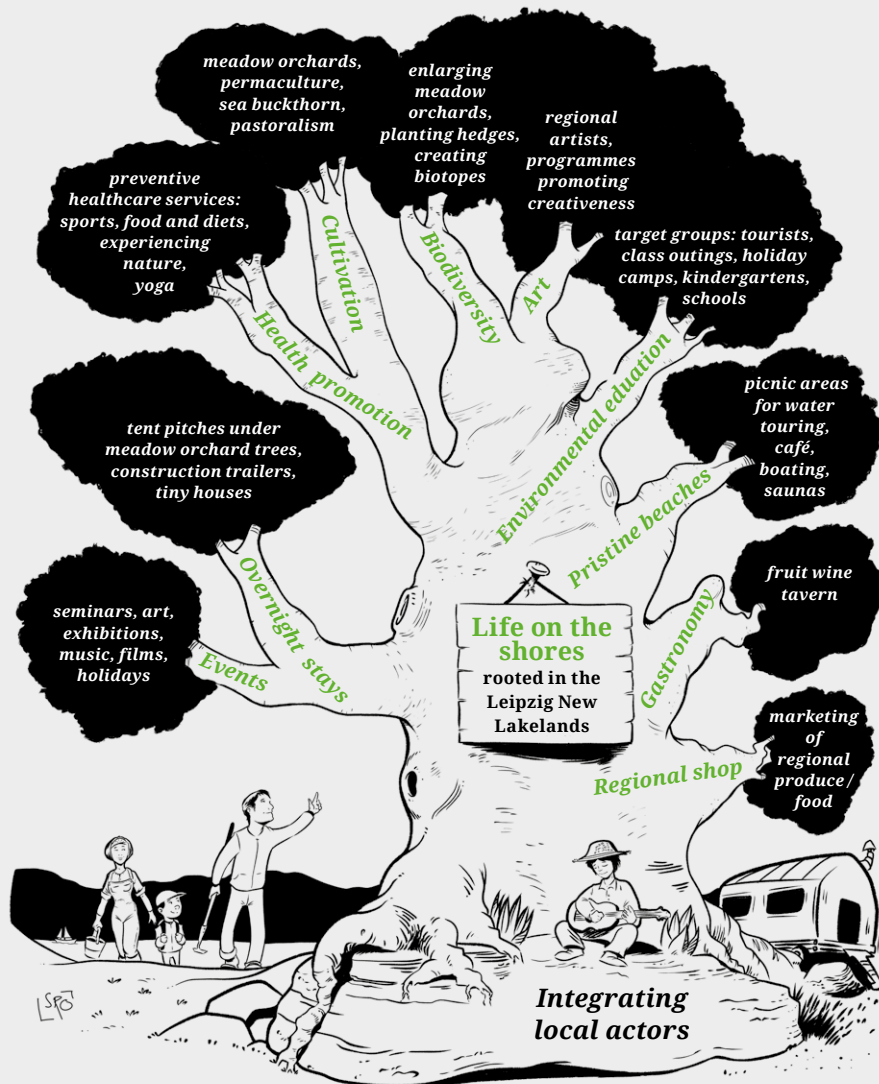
meadow orchards, permaculture, sea buckthorn, pastoralism

enlarging meadow orchards, planting hedges, creating biotopes

regional artists, programmes promoting creativeness

preventive healthcare services: sports, food and diets, experiencing nature, yoga

target groups: tourists, class outings, holiday camps, kindergartens, schools

Cultivation

Biodiversity

Art

Health promotion

Environmental eduation

tent pitches under meadow orchard trees, construction trailers, tiny houses

picnic areas for water touring, café, boating, saunas

Pristine beaches

Overnight stays

seminars, art, exhibitions, music, films, holidays

Events

Life on the shores
rooted in the Leipzig New Lakelands

fruit wine tavern

Gastronomy

marketing of regional produce / food

Regional shop

SPO

Integrating local actors